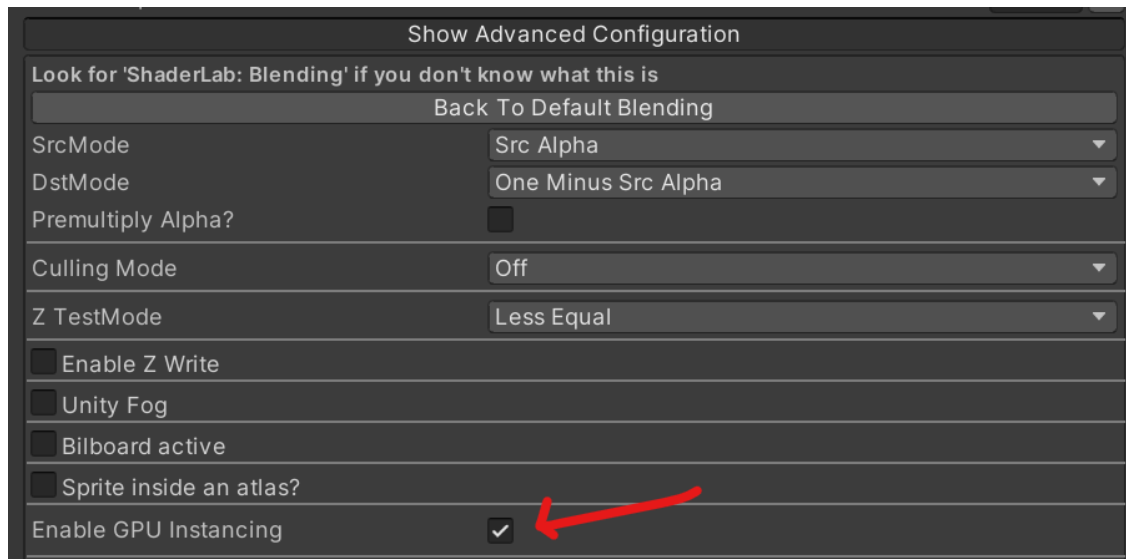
Show Advanced Configuration

Look for 'ShaderLab: Blending' if you don't know what this is

Back To Default Blending

SrcMode Src Alpha

DstMode One Minus Src Alpha

Premultiply Alpha?

Culling Mode Off

Z TestMode Less Equal

Enable Z Write

Unity Fog

Bilboard active

Sprite inside an atlas?

Enable GPU Instancing